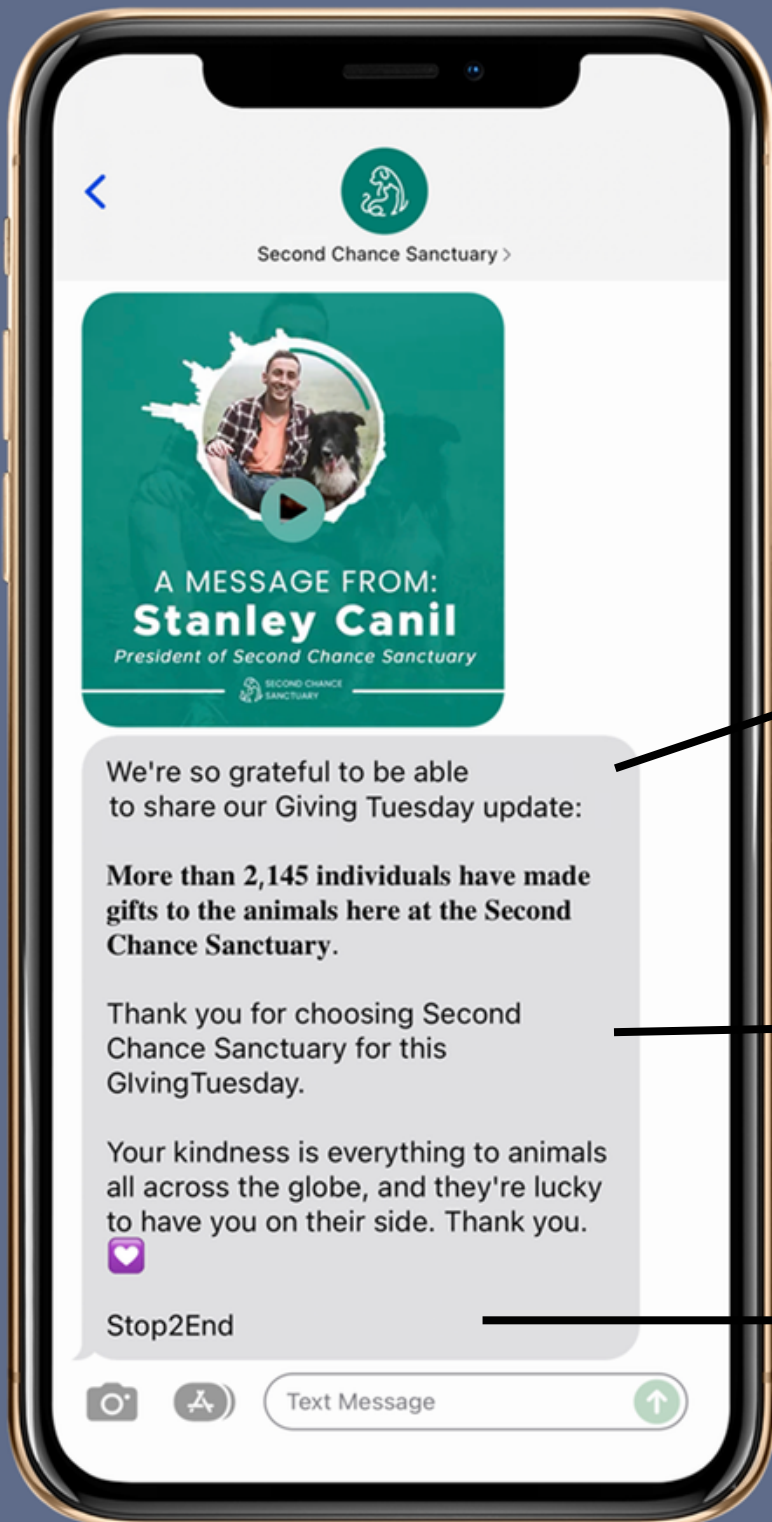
Second Chance Sanctuary >

A MESSAGE FROM:
**Stanley Canil**
President of Second Chance Sanctuary

SECOND CHANCE SANCTUARY

We're so grateful to be able to share our Giving Tuesday update:

**More than 2,145 individuals have made gifts to the animals here at the Second Chance Sanctuary**.

Thank you for choosing Second Chance Sanctuary for this GIvingTuesday.

Your kindness is everything to animals all across the globe, and they're lucky to have you on their side. Thank you. 💜

Stop2End

Text Message